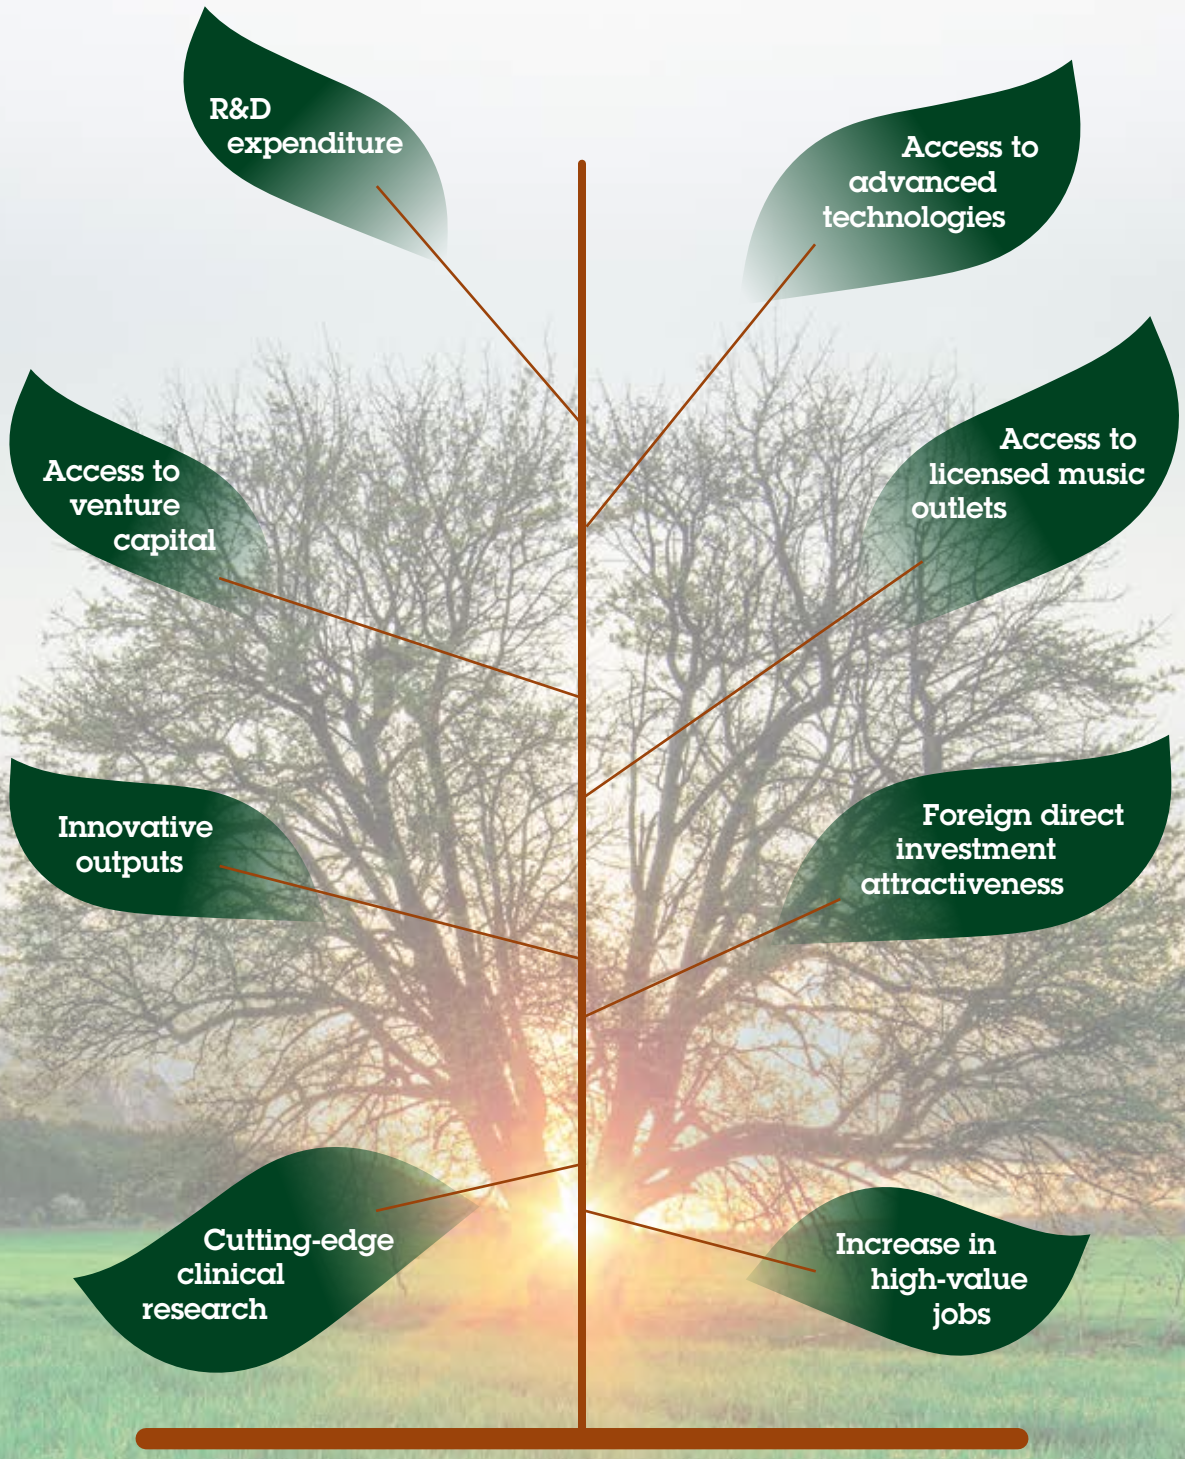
R&D expenditure

Access to advanced technologies

Access to venture capital

Access to licensed music outlets

Innovative outputs

Foreign direct investment attractiveness

Cutting-edge clinical research

Increase in high-value jobs